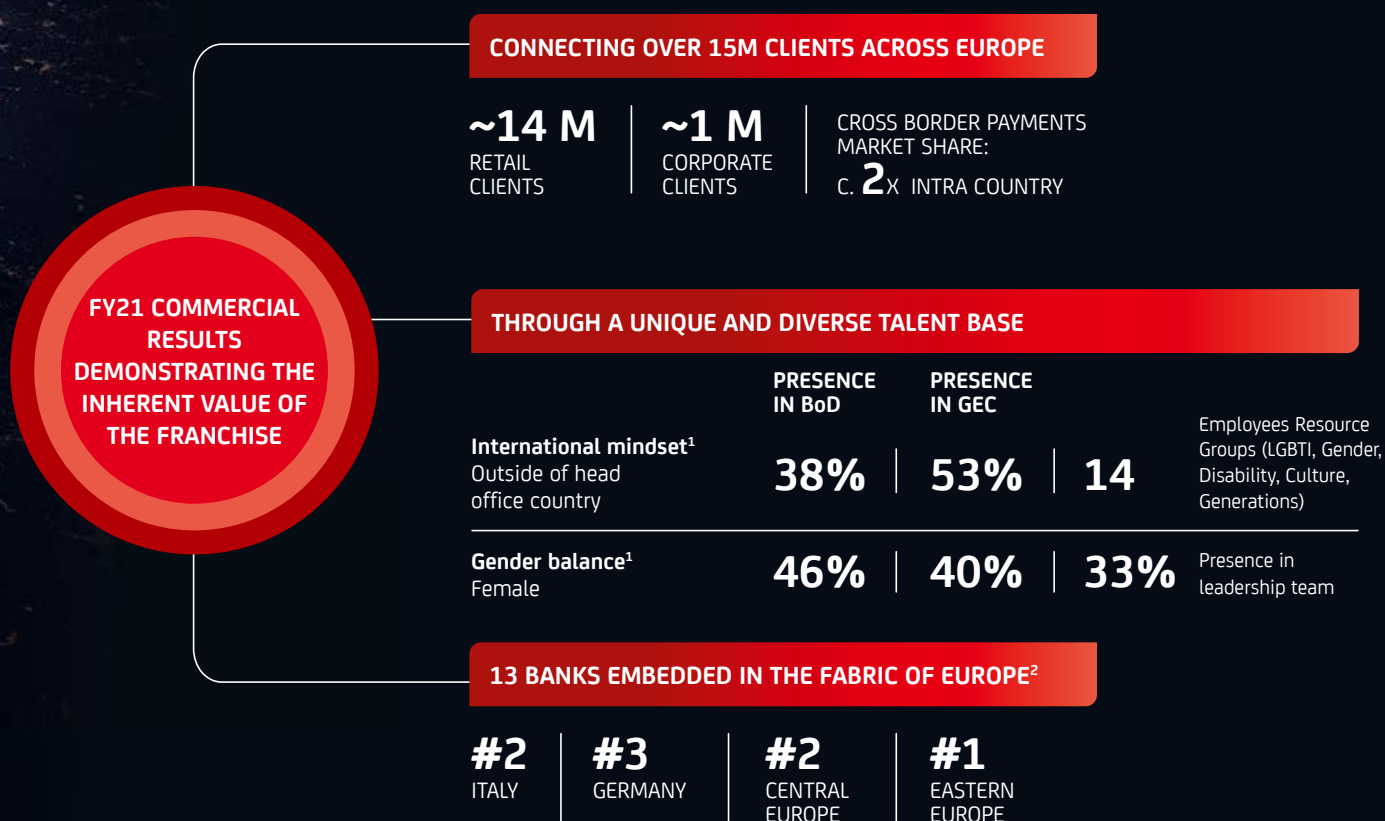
FY21 COMMERCIAL RESULTS DEMONSTRATING THE INHERENT VALUE OF THE FRANCHISE

CONNECTING OVER 15M CLIENTS ACROSS EUROPE

~14 M
RETAIL CLIENTS

~1 M
CORPORATE CLIENTS

CROSS BORDER PAYMENTS MARKET SHARE:
C. 2X INTRA COUNTRY

THROUGH A UNIQUE AND DIVERSE TALENT BASE

| | PRESENCE IN BoD | PRESENCE IN GEC | | |
|---|---|---|---|---|
| International mindset$^1$ Outside of head office country | 38% | 53% | 14 | Employees Resource Groups (LGBTI, Gender, Disability, Culture, Generations) |
| Gender balance$^1$ Female | 46% | 40% | 33% | Presence in leadership team |

13 BANKS EMBEDDED IN THE FABRIC OF EUROPE$^2$

#2
ITALY

#3
GERMANY

#2
CENTRAL EUROPE

#1
EASTERN EUROPE